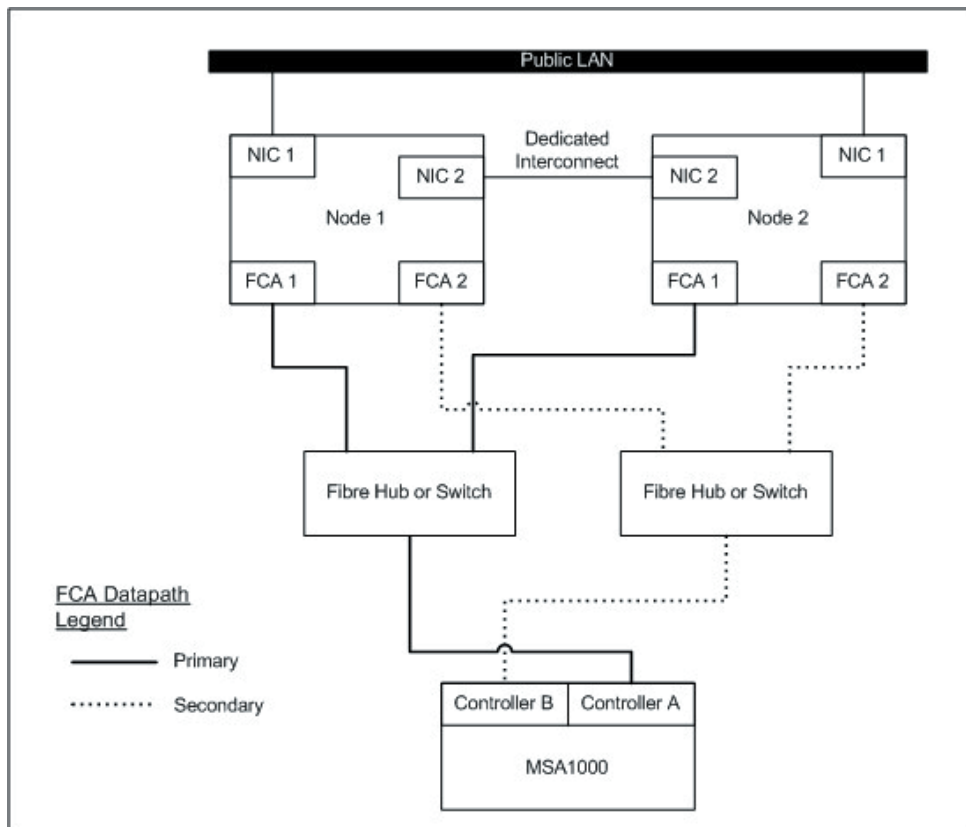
Public LAN

Dedicated Interconnect

NIC 1

NIC 2

Node 1

FCA 1

FCA 2

NIC 2

NIC 1

Node 2

FCA 1

FCA 2

Fibre Hub or Switch

Fibre Hub or Switch

FCA Datapath Legend

Primary

Secondary

Controller B

Controller A

MSA1000